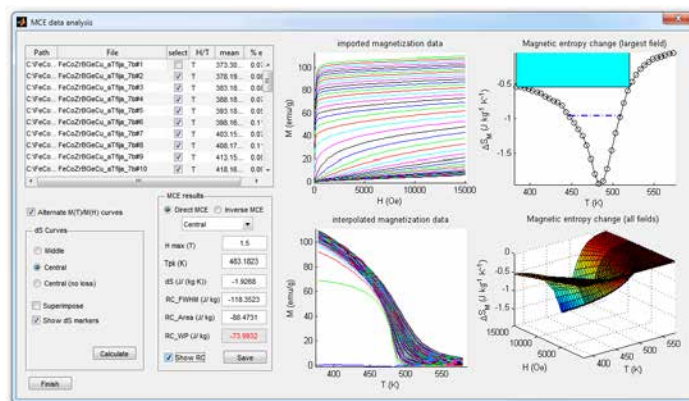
MCE data analysis

| Path | File | select | H/T | mean | % e |
|---|---|---|---|---|---|
| C:\FeCo... | FeCoZrBGeCu_aT8js_7b#1 | | T | 373.30 | 0.01 |
| C:\FeCo... | FeCoZrBGeCu_aT8js_7b#2 | ✓ | T | 378.19 | 0.00 |
| C:\FeCo... | FeCoZrBGeCu_aT8js_7b#3 | ✓ | T | 383.18 | 0.00 |
| C:\FeCo... | FeCoZrBGeCu_aT8js_7b#4 | ✓ | T | 388.18 | 0.01 |
| C:\FeCo... | FeCoZrBGeCu_aT8js_7b#5 | ✓ | T | 393.18 | 0.01 |
| C:\FeCo... | FeCoZrBGeCu_aT8js_7b#6 | ✓ | T | 398.16 | 0.1 |
| C:\FeCo... | FeCoZrBGeCu_aT8js_7b#7 | ✓ | T | 403.15 | 0.01 |
| C:\FeCo... | FeCoZrBGeCu_aT8js_7b#8 | ✓ | T | 408.17 | 0.1 |
| C:\FeCo... | FeCoZrBGeCu_aT8js_7b#9 | ✓ | T | 412.15 | 0.00 |
| C:\FeCo... | FeCoZrBGeCu_aT8js_7b#10 | ✓ | T | 418.16 | 0.00 |

Alternate M(T)/M(H) curves

dS Curves
Widdle
Central
Central (no loss)
Superimpose
Show dS markers
Calculate

MCE results
Direct MCE
Inverse MCE
Central
H max (T) 1.5
Tpk (K) 483.1823
dS (J/ (kg K)) -1.9268
RC_FWHM (J/ kg) -118.3523
RC_Area (J/ kg) -88.4731
RC_WP (J/ kg) -73.9932
Show RC
Save

Finish

imported magnetization data
M (emu/g)
H (Oe)
0 5000 10000 15000
0 20 40 60 80 100

interpolated magnetization data
M (emu/g)
T (K)
400 450 500 550
0 20 40 60 80 100

Magnetic entropy change (largest field)
$\Delta S_M$ (J kg$^{-1}$ K$^{-1}$)
T (K)
400 450 500 550
-0.5 -1 -1.5

Magnetic entropy change (all fields)
$\Delta S_M$ (J kg$^{-1}$ K$^{-1}$)
0 -0.5 -1 -1.5
H (Oe)
15000 10000 5000 0
T (K)
400 450 500 550